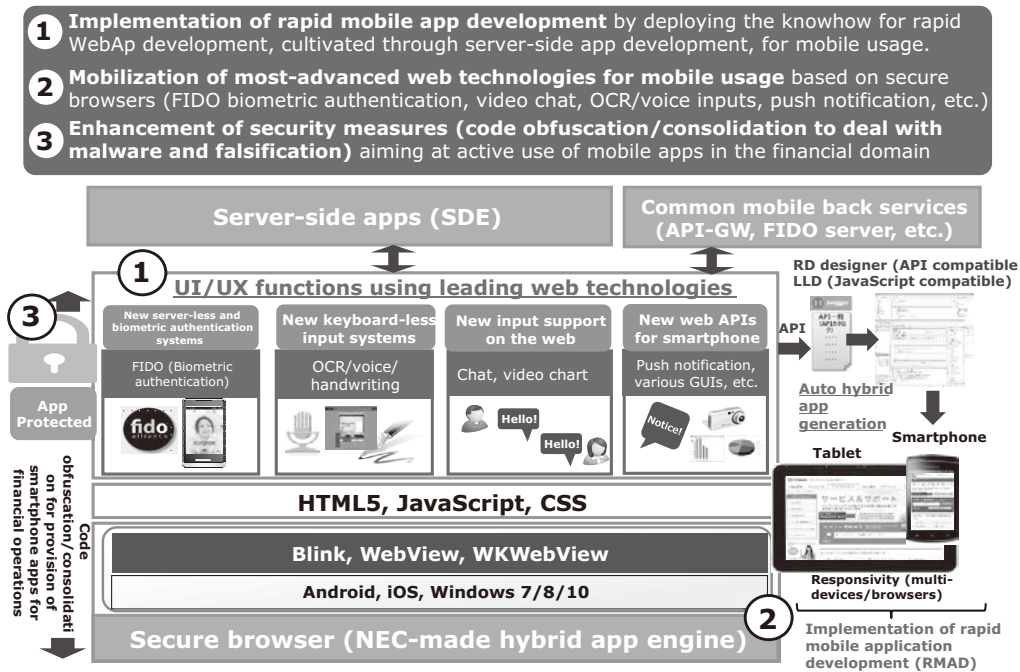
1 **Implementation of rapid mobile app development** by deploying the knowhow for rapid WebAp development, cultivated through server-side app development, for mobile usage.

2 **Mobilization of most-advanced web technologies for mobile usage** based on secure browsers (FIDO biometric authentication, video chat, OCR/voice inputs, push notification, etc.)

3 **Enhancement of security measures (code obfuscation/consolidation to deal with malware and falsification)** aiming at active use of mobile apps in the financial domain

Server-side apps (SDE)

Common mobile back services (API-GW, FIDO server, etc.)

1 UI/UX functions using leading web technologies

New server-less and biometric authentication systems

FIDO (Biometric authentication)

fido alliance

New keyboard-less input systems

OCR/voice/ handwriting

New input support on the web

Chat, video chart

Hello!

Hello!

New web APIs for smartphone

Push notification, various GUIs, etc.

Notice!

RD designer (API compatible LLD (JavaScript compatible)

API

Auto hybrid app generation

Smartphone

Tablet

3

App Protected

Code obfuscation/consolidati on for provision of smartphone apps for financial operations

HTML5, JavaScript, CSS

Blink, WebView, WKWebView

Android, iOS, Windows 7/8/10

Secure browser (NEC-made hybrid app engine)

Responsivity (multi-devices/browsers)

2

Implementation of rapid mobile application development (RMAD)